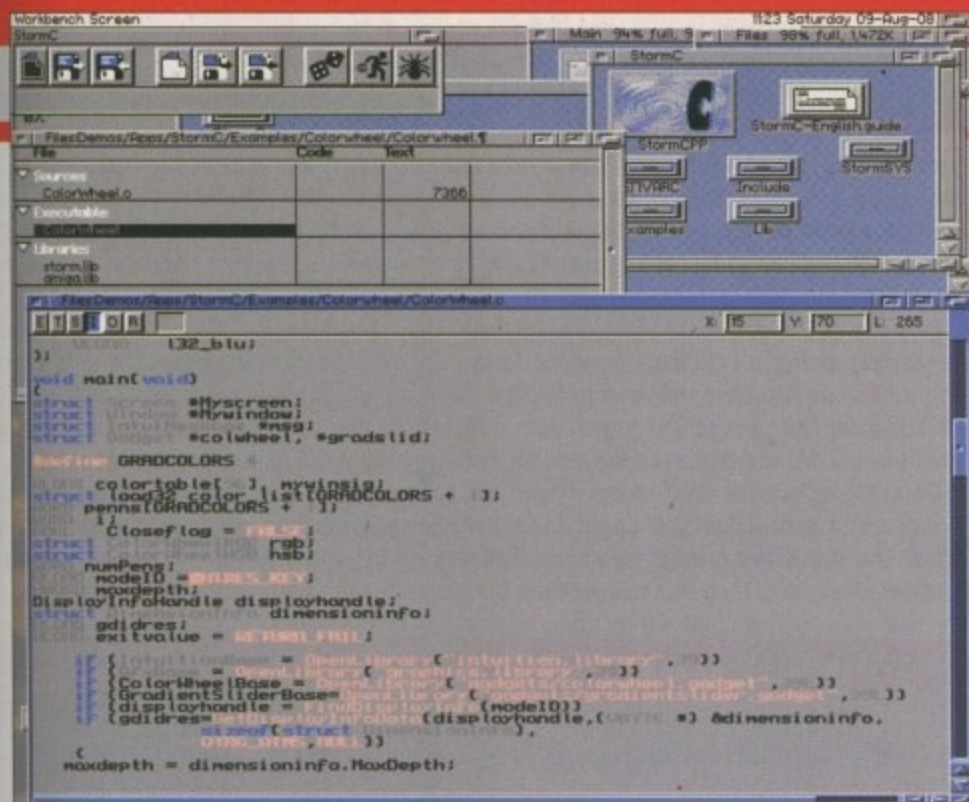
Workbench Screen
11:23 Saturday 09-Aug-08
StormC
Main 94% full, 9
Files 98% full, 1,472K
StormC
StormCPP
StormC-English.guide
StormSYS
ETVARC
Include
Examples
Lib
Files:Demos/Apps/StormC/Examples/Colorwheel/Colorwheel.¶
File
Code
Text
Sources
Colorwheel.c
7366
Executable
Colorwheel
Libraries
storm.lib
amiga.lib
Files:Demos/Apps/StormC/Examples/Colorwheel/Colorwheel.c
E T S I O R
X: 15
Y: 70
L: 265
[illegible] l32_blu;
};

void main(void)
{
struct Screen *Myscreen;
struct Window *Mywindow;
struct IntuiMessage *msg;
struct Gadget *colwheel, *gradslid;

#define GRADCOLORS 4

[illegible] colortable[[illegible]], mywinsig;
struct load32 color_list[GRADCOLORS + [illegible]];
pens[GRADCOLORS + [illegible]];
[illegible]
Closeflag = FALSE;
struct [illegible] rgb;
struct ColorWheelHSB hsb;
numPens;
modeID = HIRES_KEY;
maxdepth;
DisplayInfoHandle displayhandle;
struct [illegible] dimensioninfo;
gdidres;
exitvalue = RETURN_FAIL;

if ((IntuitionBase = OpenLibrary("intuition.library", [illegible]))
if ([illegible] = OpenLibrary("graphics.library", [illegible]))
if ((ColorWheelBase = OpenLibrary("gadgets/colorwheel.gadget", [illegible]))
if ((GradientSliderBase= OpenLibrary("gadgets/gradientslider.gadget", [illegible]))
if ((displayhandle = FindDisplayInfo(modeID))
if ((gdidres=GetDisplayInfoData(displayhandle,(UBYTE *) &dimensioninfo,
sizeof(struct DimensionInfo),
DTAG_DIMS,NULL)))
{
maxdepth = dimensioninfo.MaxDepth;